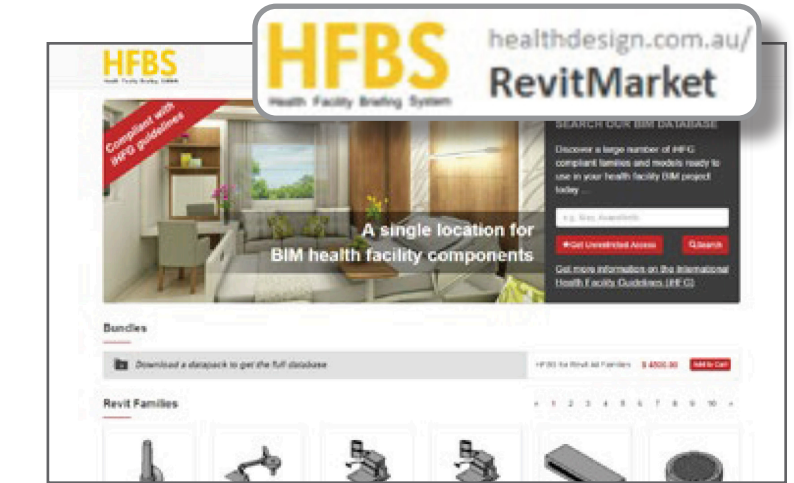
HFBS
Health Facility Briefing System

healthdesign.com.au/
RevitMarket

HFBS
Health Facility Briefing System

Compliant with IHFG guidelines

A single location for BIM health facility components

SEARCH OUR BIM DATABASE

Discover a large number of IHFG compliant families and models ready to use in your health facility BIM project today ...

e.g. Bay, Anaesthetic

★Get Unrestricted Access

QSearch

Get more information on the International Health Facility Guidelines (IHFG)

Bundles

Download a datapack to get the full database

HFBS for Revit All Families $ 4500.00 Add to Cart

Revit Families

« 1 2 3 4 5 6 7 8 9 10 »